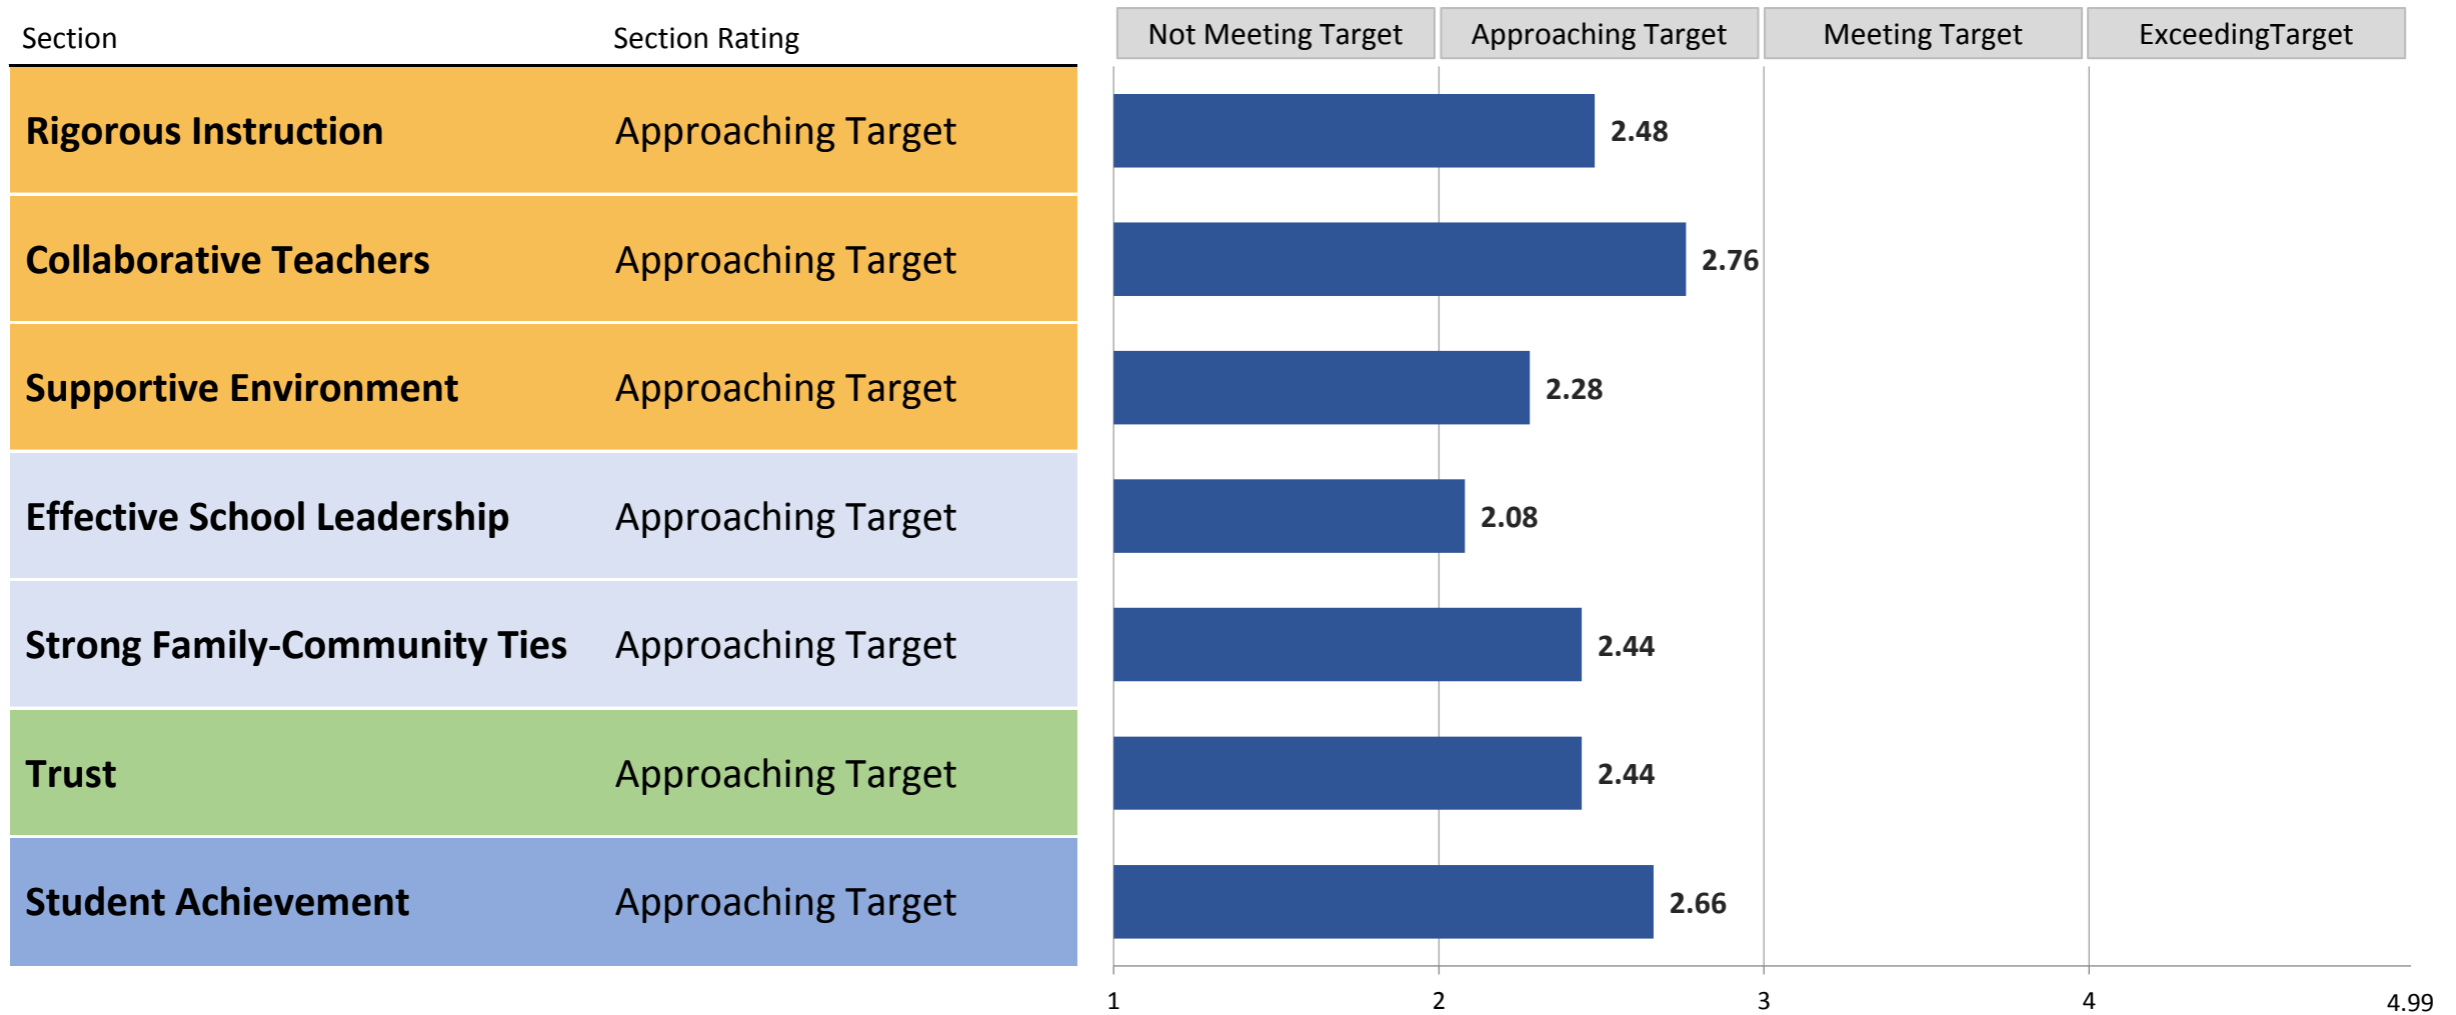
| Section | Section Rating |
|---|---|
| **Rigorous Instruction** | Approaching Target |
| **Collaborative Teachers** | Approaching Target |
| **Supportive Environment** | Approaching Target |
| **Effective School Leadership** | Approaching Target |
| **Strong Family-Community Ties** | Approaching Target |
| **Trust** | Approaching Target |
| **Student Achievement** | Approaching Target |

Not Meeting Target | Approaching Target | Meeting Target | ExceedingTarget

2.48
2.76
2.28
2.08
2.44
2.44
2.66

1 2 3 4 4.99